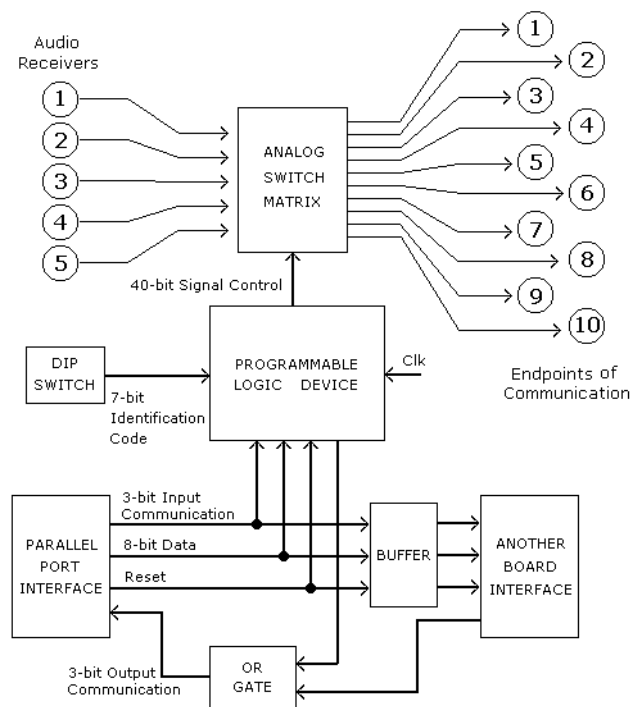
Audio Receivers

1
2
3
4
5

ANALOG SWITCH MATRIX

1
2
3
4
5
6
7
8
9
10

40-bit Signal Control

DIP SWITCH

7-bit Identification Code

PROGRAMMABLE LOGIC DEVICE

Clk

Endpoints of Communication

3-bit Input Communication

8-bit Data

Reset

PARALLEL PORT INTERFACE

BUFFER

ANOTHER BOARD INTERFACE

3-bit Output Communication

OR GATE